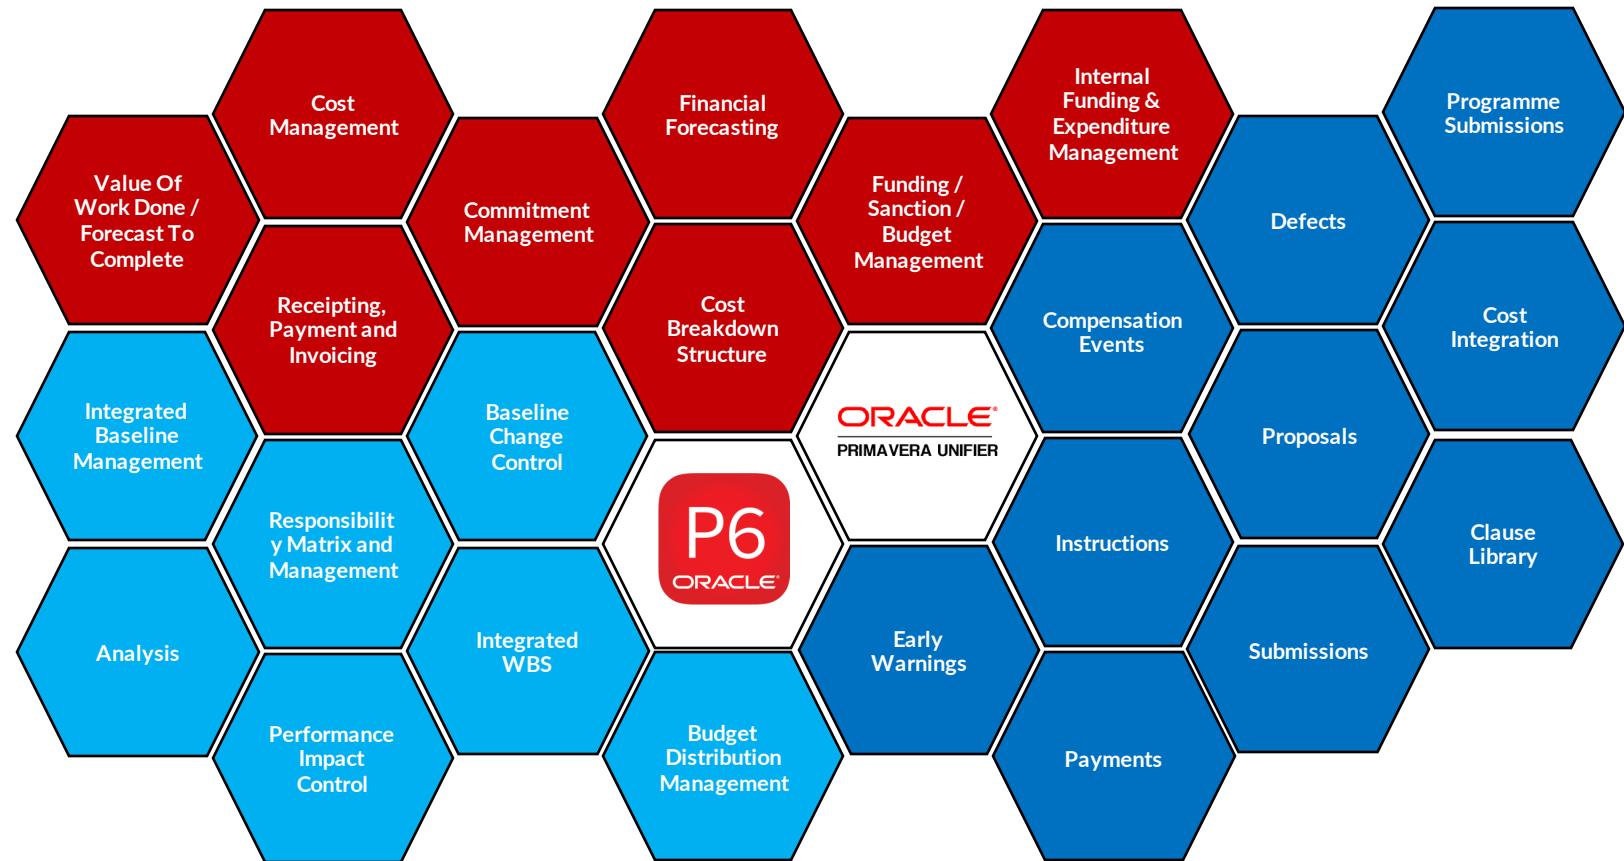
Cost Management

Financial Forecasting

Internal Funding & Expenditure Management

Programme Submissions

Value Of Work Done / Forecast To Complete

Commitment Management

Funding / Sanction / Budget Management

Defects

Receipting, Payment and Invoicing

Cost Breakdown Structure

Compensation Events

Cost Integration

Integrated Baseline Management

Baseline Change Control

ORACLE
PRIMAVERA UNIFIER

Proposals

Responsibility Matrix and Management

P6
ORACLE

Instructions

Clause Library

Analysis

Integrated WBS

Early Warnings

Submissions

Performance Impact Control

Budget Distribution Management

Payments